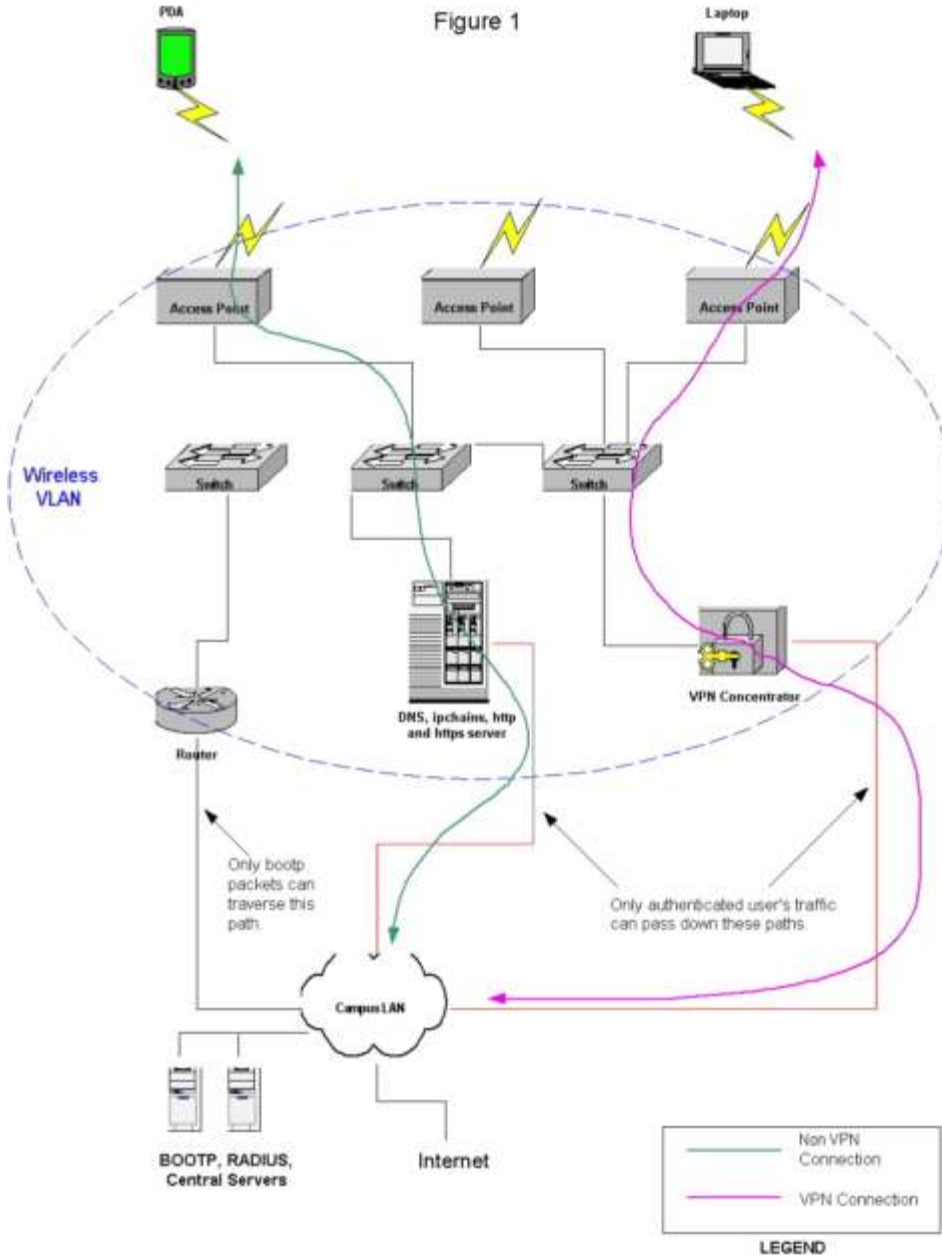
PDA

Figure 1

Laptop

Access Point

Access Point

Access Point

Wireless VLAN

Switch

Switch

Switch

DNS, ipchains, http and https server

VPN Concentrator

Router

Only bootp packets can traverse this path.

Only authenticated user's traffic can pass down these paths.

Campus LAN

BOOTP, RADIUS, Central Servers

Internet

Non VPN Connection

VPN Connection

LEGEND